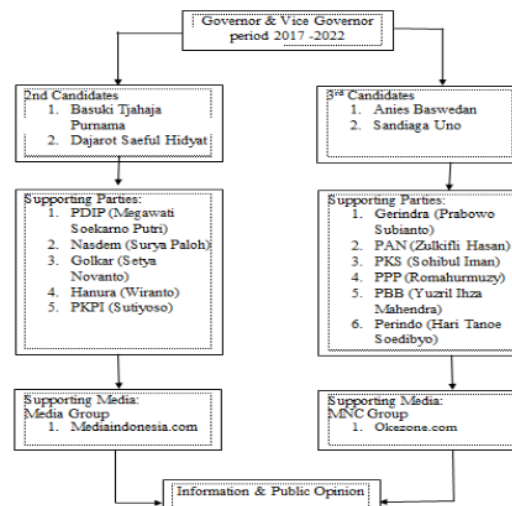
Governor & Vice Governor
period 2017 -2022

2nd Candidates
1. Basuki Tjahaja Purnama
2. Dajarot Saeful Hidyat

Supporting Parties:
1. PDIP (Megawati Soekarno Putri)
2. Nasdem (Surya Paloh)
3. Golkar (Setya Novanto)
4. Hanura (Wiranto)
5. PKPI (Sutiyoso)

Supporting Media:
Media Group
1. Mediaindonesia.com

3rd Candidates
1. Anies Baswedan
2. Sandiaga Uno

Supporting Parties:
1. Gerindra (Prabowo Subianto)
2. PAN (Zulkifli Hasan)
3. PKS (Sohibul Iman)
4. PPP (Romahurmuzy)
5. PBB (Yuzril Ihza Mahendra)
6. Perindo (Hari Tanoe Soedibyo)

Supporting Media:
MNC Group
1. Okezone.com

Information & Public Opinion